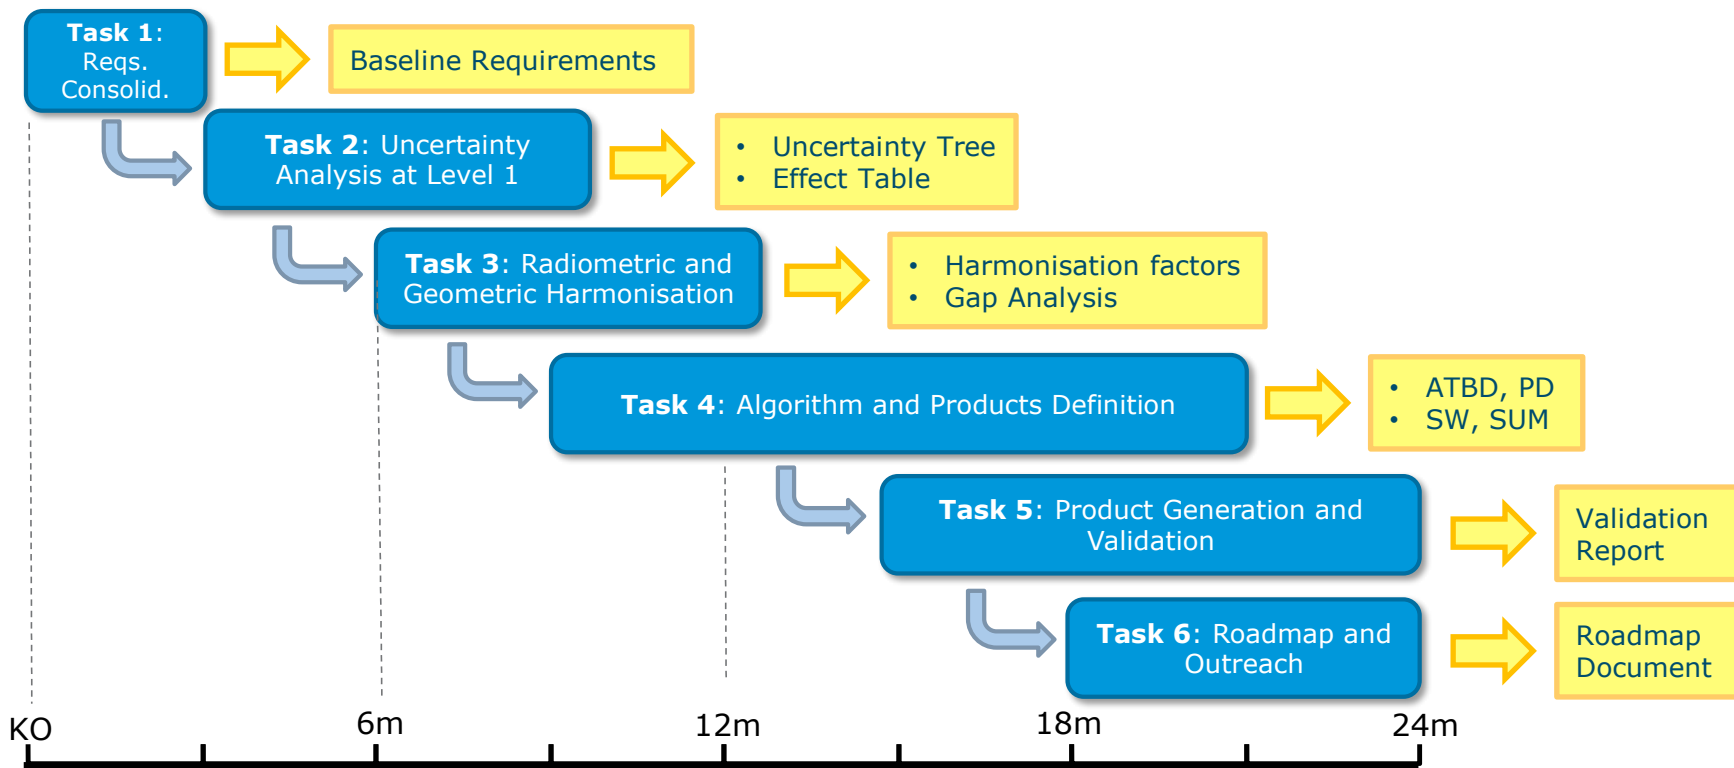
**Task 1**: Reqs. Consolid.

Baseline Requirements

**Task 2**: Uncertainty Analysis at Level 1

- Uncertainty Tree
- Effect Table

**Task 3**: Radiometric and Geometric Harmonisation

- Harmonisation factors
- Gap Analysis

**Task 4**: Algorithm and Products Definition

- ATBD, PD
- SW, SUM

**Task 5**: Product Generation and Validation

Validation Report

**Task 6**: Roadmap and Outreach

Roadmap Document

KO 6m 12m 18m 24m